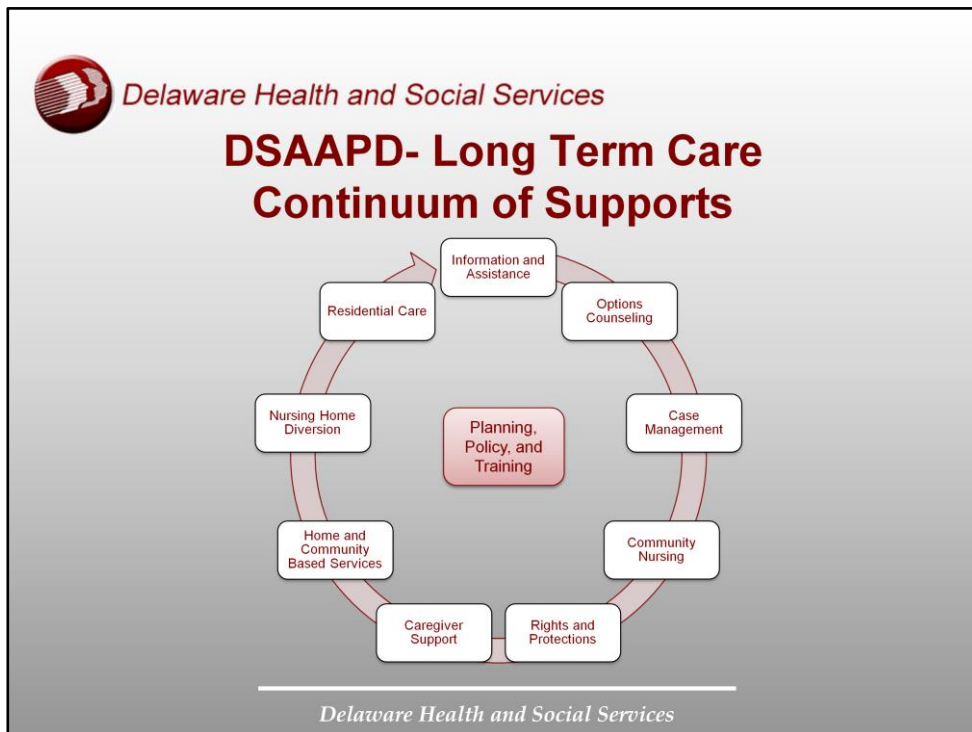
Delaware Health and Social Services

DSAAPD- Long Term Care Continuum of Supports

Information and Assistance

Options Counseling

Case Management

Community Nursing

Rights and Protections

Caregiver Support

Home and Community Based Services

Nursing Home Diversion

Residential Care

Planning, Policy, and Training

Delaware Health and Social Services